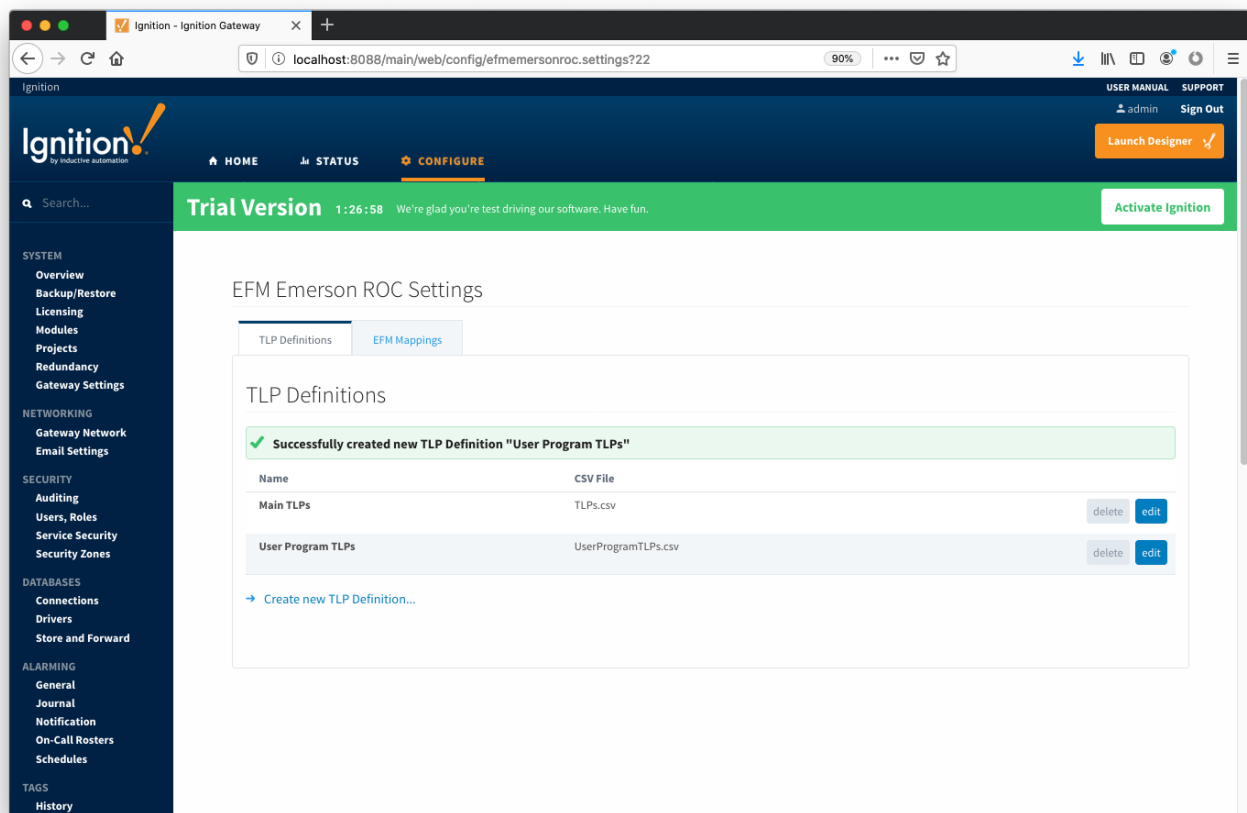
Ignition - Ignition Gateway

localhost:8088/main/web/config/efmemersonroc.settings?22

90%

Ignition

USER MANUAL SUPPORT

admin Sign Out

Launch Designer

Ignition! by inductive automation

HOME STATUS CONFIGURE

Search...

Trial Version 1:26:58 We're glad you're test driving our software. Have fun.

Activate Ignition

SYSTEM
Overview
Backup/Restore
Licensing
Modules
Projects
Redundancy
Gateway Settings

NETWORKING
Gateway Network
Email Settings

SECURITY
Auditing
Users, Roles
Service Security
Security Zones

DATABASES
Connections
Drivers
Store and Forward

ALARMING
General
Journal
Notification
On-Call Rosters
Schedules

TAGS
History

EFM Emerson ROC Settings

TLP Definitions EFM Mappings

TLP Definitions

Successfully created new TLP Definition "User Program TLPs"

| Name | CSV File | |
|---|---|---|
| Main TLPs | TLPs.csv | delete edit |
| User Program TLPs | UserProgramTLPs.csv | delete edit |

Create new TLP Definition...